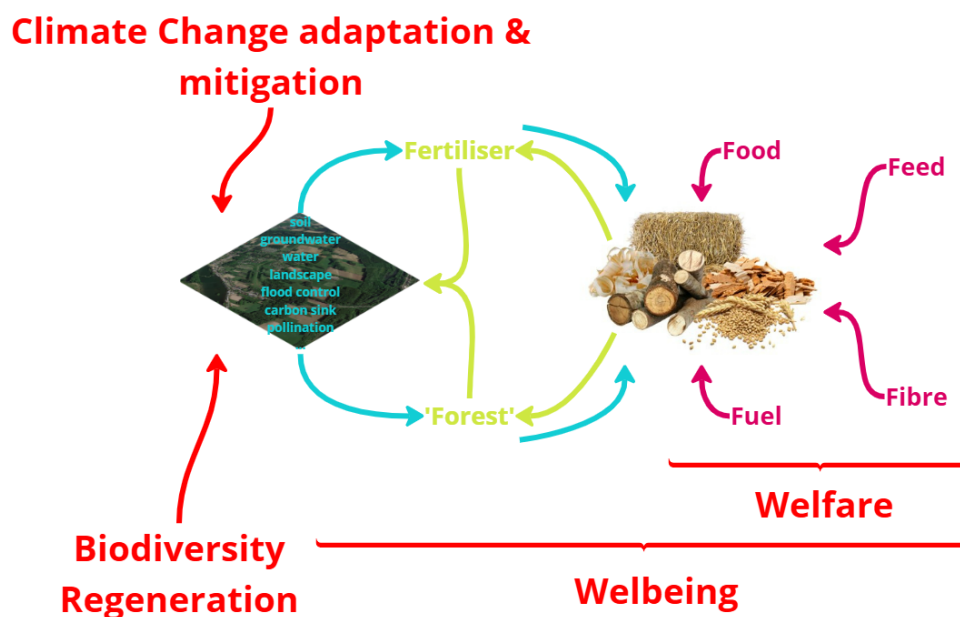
Climate Change adaptation & mitigation

Fertiliser

soil
groundwater
water
landscape
flood control
carbon sink
pollination

'Forest'

Food

Feed

Fibre

Fuel

Welfare

Biodiversity Regeneration

Welbeing